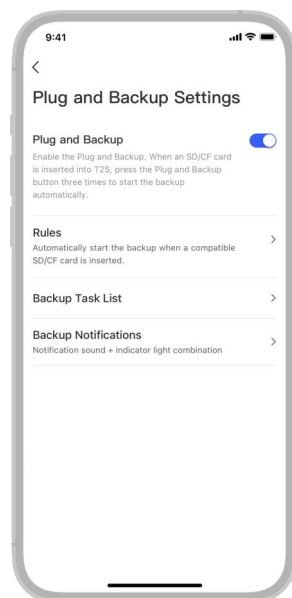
9:41

<

Plug and Backup Settings

Plug and Backup
Enable the Plug and Backup. When an SD/CF card is inserted into T2S, press the Plug and Backup button three times to start the backup automatically.

Rules
Automatically start the backup when a compatible SD/CF card is inserted.

>

Backup Task List

>

Backup Notifications
Notification sound + indicator light combination

>